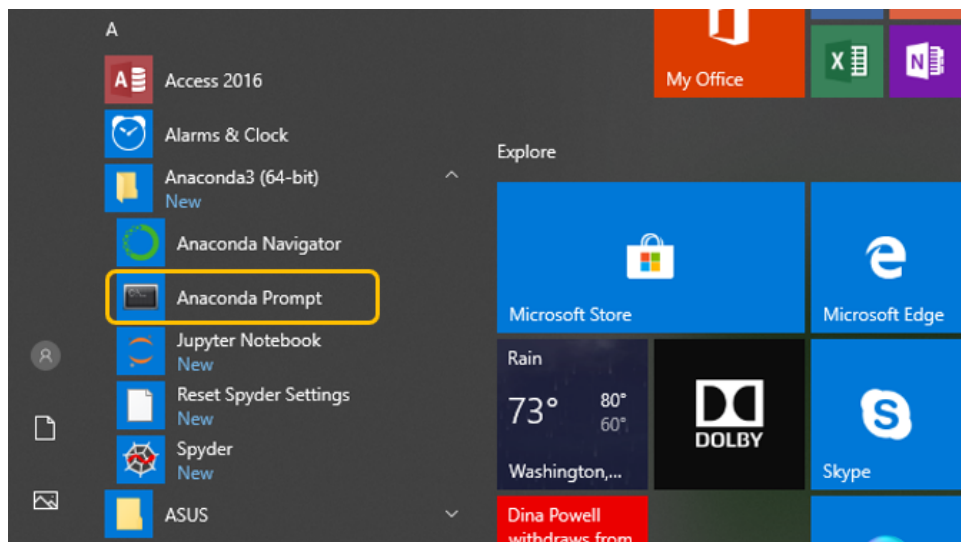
A

Access 2016

Alarms & Clock

Anaconda3 (64-bit)
New

Anaconda Navigator

Anaconda Prompt

Jupyter Notebook
New

Reset Spyder Settings
New

Spyder
New

ASUS

My Office

Explore

Microsoft Store

Microsoft Edge

Rain
73°
80°
60°
Washington,...

DOLBY

Skype

Dina Powell
withdraws from